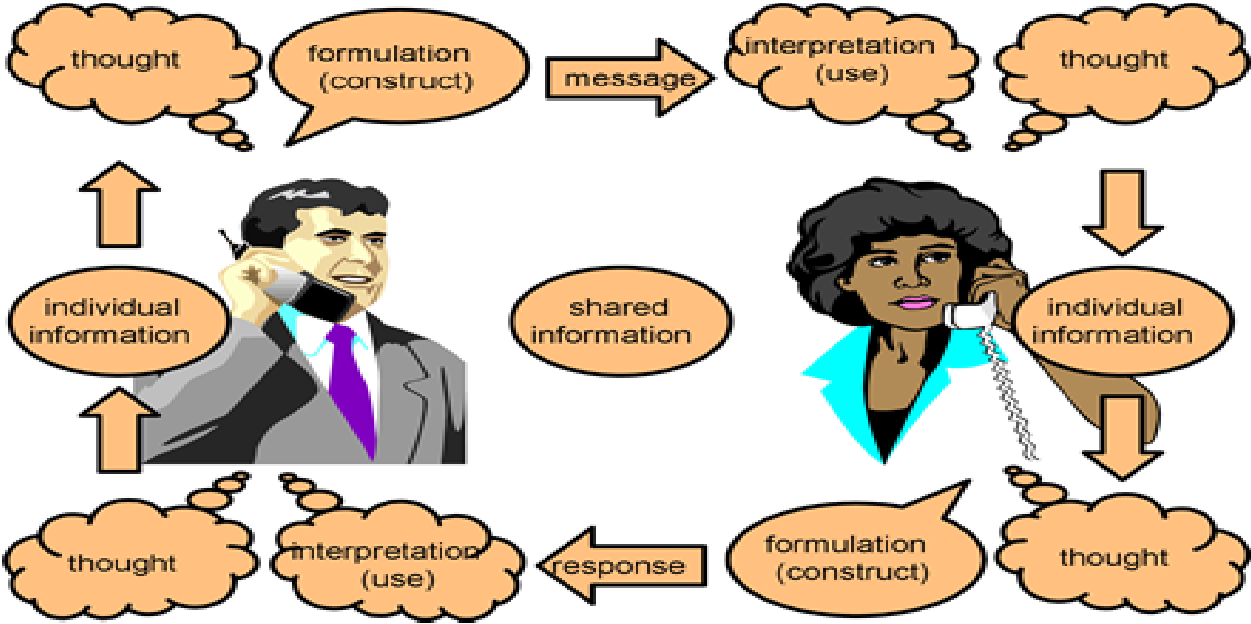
thought

formulation (construct)

message

interpretation (use)

thought

individual information

shared information

individual information

thought

interpretation (use)

response

formulation (construct)

thought